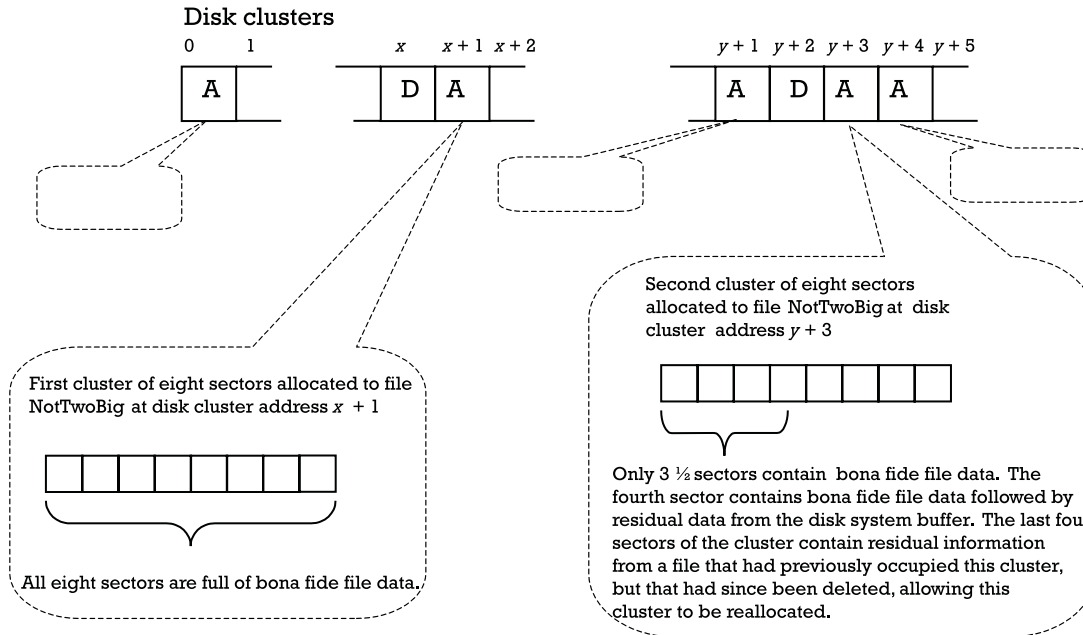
Disk clusters

0 1

A

x x + 1 x + 2

D A

y + 1 y + 2 y + 3 y + 4 y + 5

A D A A

First cluster of eight sectors allocated to file NotTwoBig at disk cluster address $x + 1$

All eight sectors are full of bona fide file data.

Second cluster of eight sectors allocated to file NotTwoBig at disk cluster address $y + 3$

Only 3 ½ sectors contain bona fide file data. The fourth sector contains bona fide file data followed by residual data from the disk system buffer. The last fou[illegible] sectors of the cluster contain residual information from a file that had previously occupied this cluster, but that had since been deleted, allowing this cluster to be reallocated.